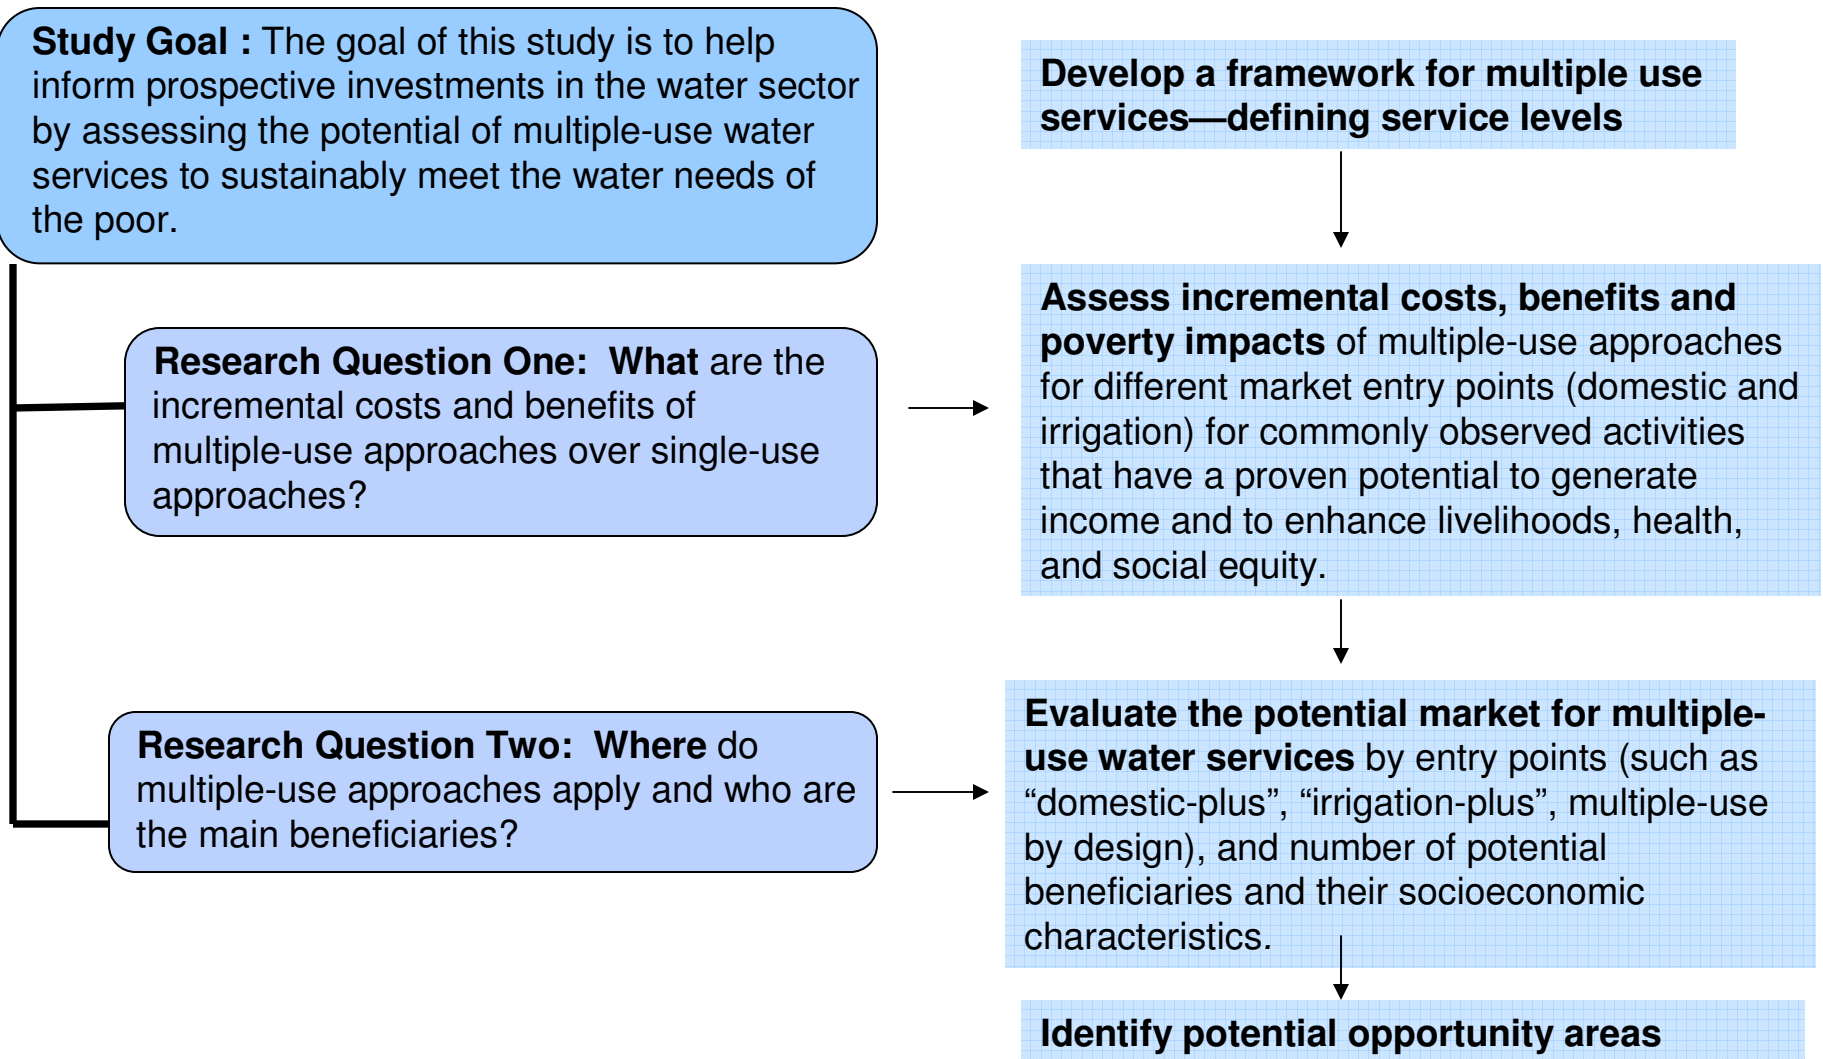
Study Goal : The goal of this study is to help inform prospective investments in the water sector by assessing the potential of multiple-use water services to sustainably meet the water needs of the poor.

Research Question One: What are the incremental costs and benefits of multiple-use approaches over single-use approaches?

Research Question Two: Where do multiple-use approaches apply and who are the main beneficiaries?

Develop a framework for multiple use services—defining service levels

Assess incremental costs, benefits and poverty impacts of multiple-use approaches for different market entry points (domestic and irrigation) for commonly observed activities that have a proven potential to generate income and to enhance livelihoods, health, and social equity.

Evaluate the potential market for multiple-use water services by entry points (such as “domestic-plus”, “irrigation-plus”, multiple-use by design), and number of potential beneficiaries and their socioeconomic characteristics.

Identify potential opportunity areas